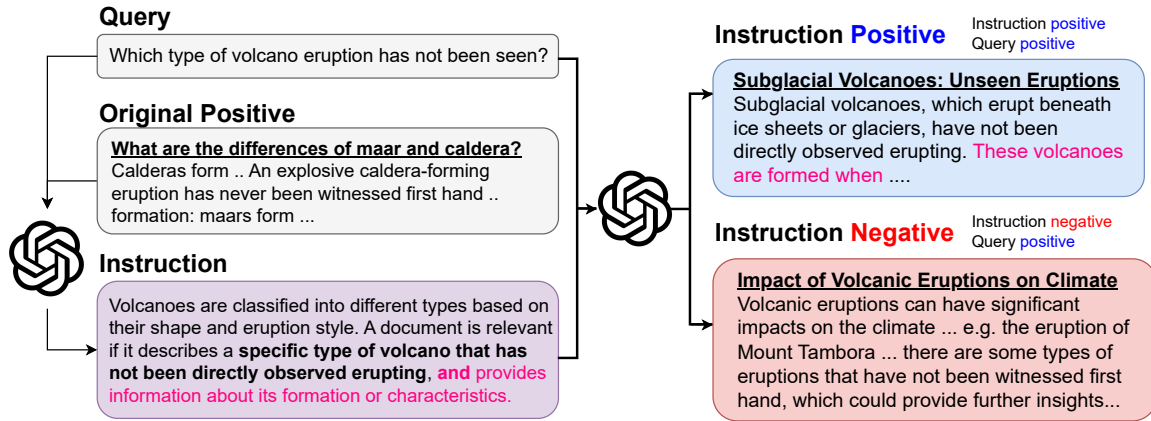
Query

Which type of volcano eruption has not been seen?

Original Positive

What are the differences of maar and caldera?
Calderas form .. An explosive caldera-forming eruption has never been witnessed first hand .. formation: maars form ...

Instruction

Volcanoes are classified into different types based on their shape and eruption style. A document is relevant if it describes a specific type of volcano that has not been directly observed erupting, and provides information about its formation or characteristics.

Instruction Positive

Instruction positive
Query positive

Subglacial Volcanoes: Unseen Eruptions
Subglacial volcanoes, which erupt beneath ice sheets or glaciers, have not been directly observed erupting. These volcanoes are formed when ....

Instruction Negative

Instruction negative
Query positive

Impact of Volcanic Eruptions on Climate
Volcanic eruptions can have significant impacts on the climate ... e.g. the eruption of Mount Tambora ... there are some types of eruptions that have not been witnessed first hand, which could provide further insights...